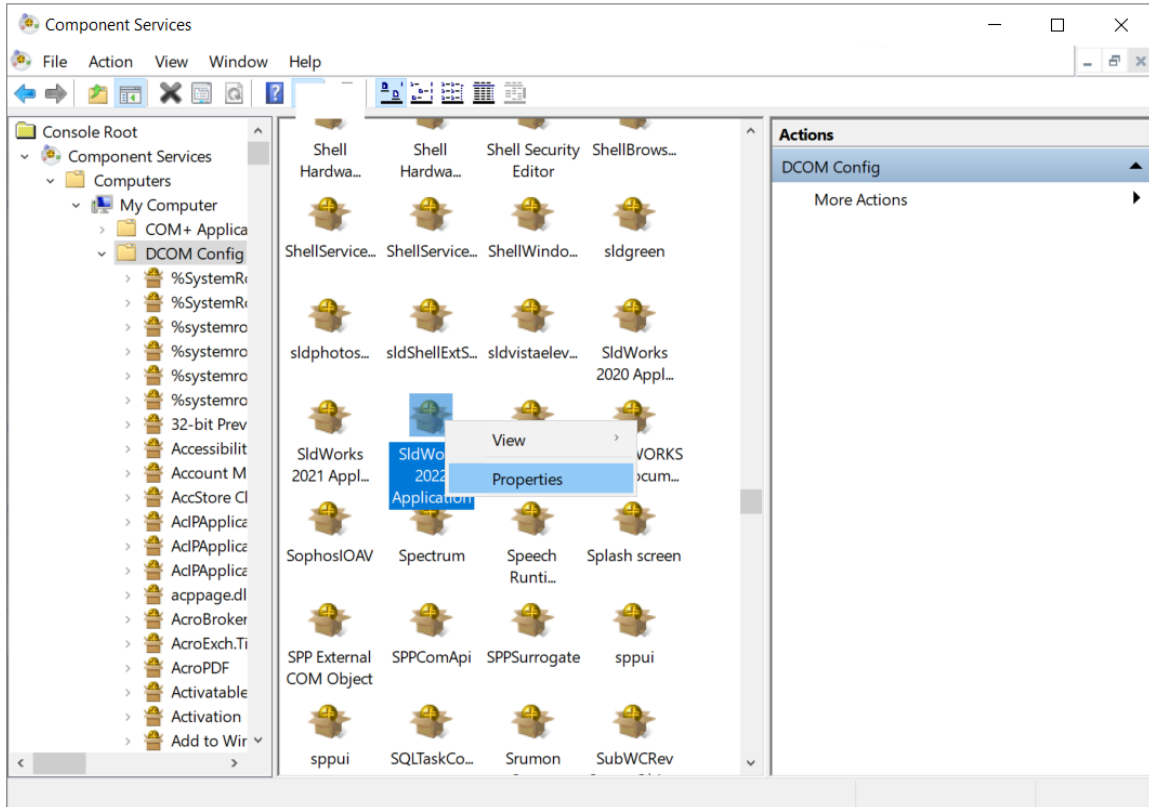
Component Services

File Action View Window Help

Console Root
Component Services
Computers
My Computer
COM+ Applica
DCOM Config
%SystemR
%SystemR
%systemro
%systemro
%systemro
%systemro
32-bit Prev
Accessibilit
Account M
AccStore Cl
AcIPApplica
AcIPApplica
AcIPApplica
acppage.dl
AcroBroker
AcroExch.Ti
AcroPDF
Activatable
Activation
Add to Wir

Shell Hardwa...
Shell Hardwa...
Shell Security Editor
ShellBrows...
ShellService...
ShellService...
ShellWindo...
sldgreen
sldphotos...
sldShellExtS...
sldvistaelev...
SldWorks 2020 Appl...
SldWorks 2021 Appl...
SldWo 2022 Application
WORKS ocum...
SophosIOAV
Spectrum
Speech Runti...
Splash screen
SPP External COM Object
SPPComApi
SPPSurrogate
sppui
sppui
SQLTaskCo...
Srumon
SubWCRev

View
Properties

Actions
DCOM Config
More Actions